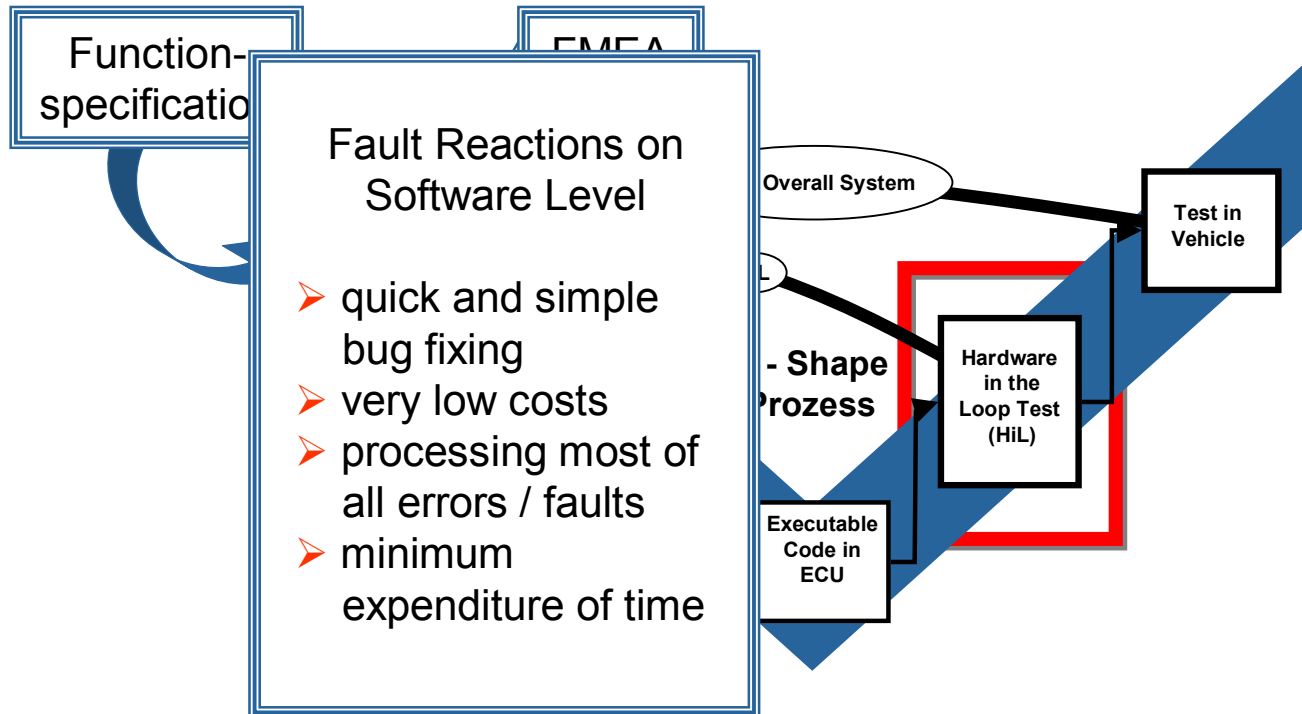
Function-specificatio

FMEA

Fault Reactions on Software Level

➢ quick and simple bug fixing
➢ very low costs
➢ processing most of all errors / faults
➢ minimum expenditure of time

Overall System

L

- Shape
Prozess

Test in Vehicle

Hardware in the Loop Test (HiL)

Executable Code in ECU